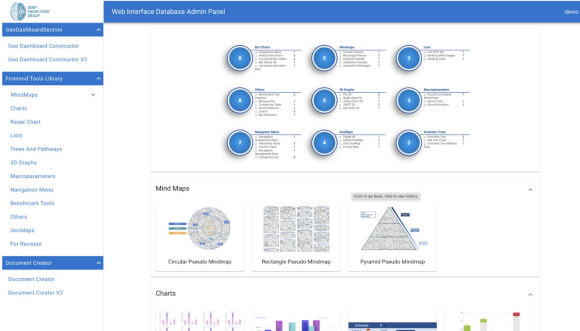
DEEP KNOWLEDGE GROUP

Web Interface Database Admin Panel

GeoDashboardSection

Geo Dashboard Constructor

Geo Dashboard Constructor V2

Frontend Tools Library

MindMaps

Charts

Radar Chart

Lists

Trees And Pathways

3D Graphs

Macroparameters

Navigation Menu

Benchmark Tools

Others

GeoMaps

For Revision

Document Creator

Document Creator

Document Creator V2

8 Bar Charts

5 Mindmaps

3 Lists

6 Others

5 3D Graphs

3 Macroparameters

7 Navigation Menu

4 GeoMaps

3 Evolution Trees

Mind Maps

Click to go back, hold to see history

Circular Pseudo Mindmap

Rectangle Pseudo Mindmap

Pyramid Pseudo Mindmap

Charts